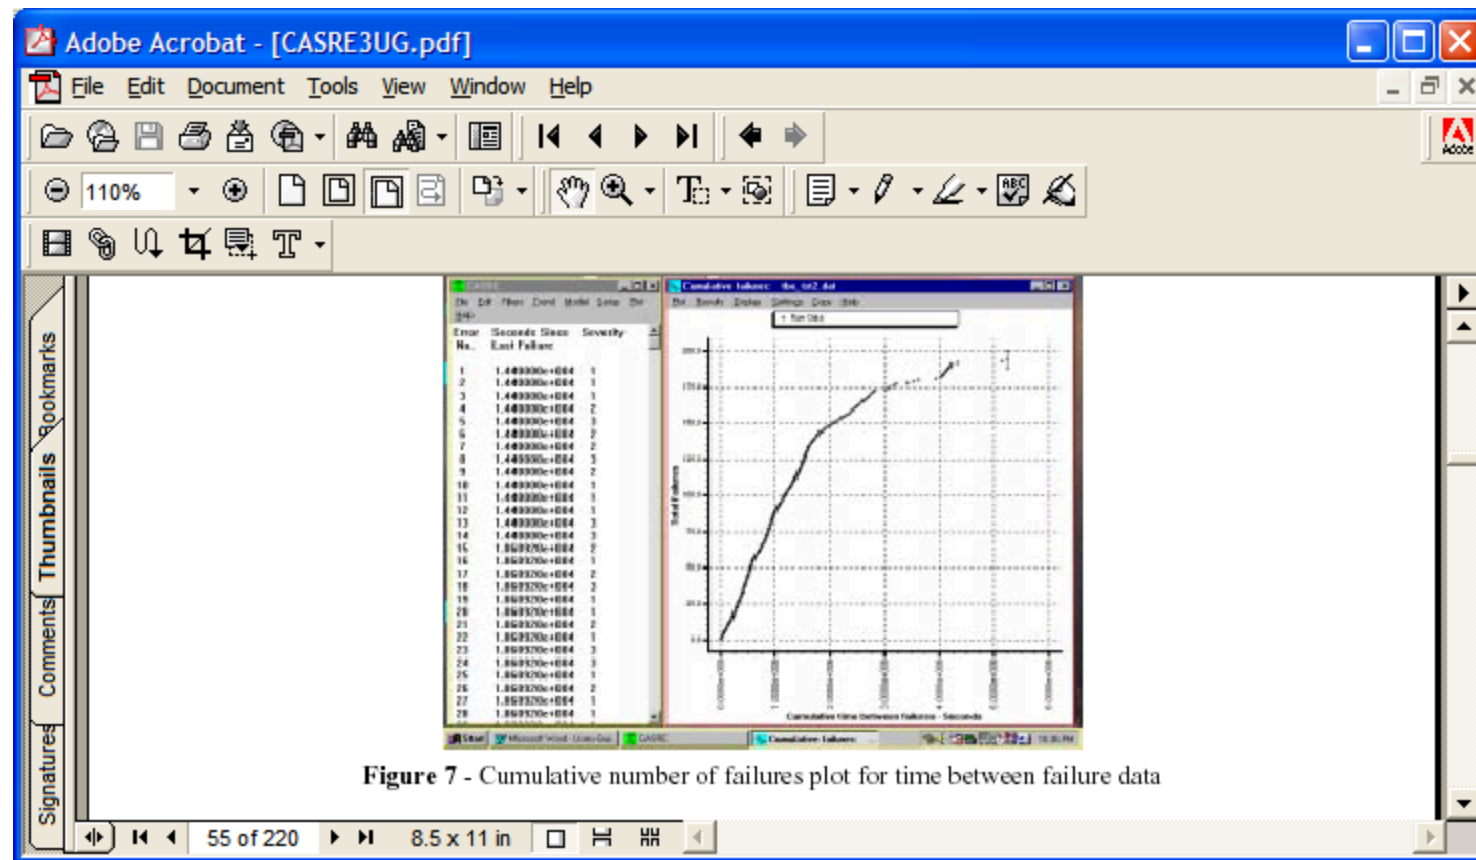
Adobe Acrobat - [CASRE3UG.pdf]

File Edit Document Tools View Window Help

110%

Bookmarks Thumbnails Comments Signatures

Error No. Seconds Since Last Failure Severity

1 1.400000e+004 1
2 1.400000e+004 1
3 1.400000e+004 1
4 1.400000e+004 2
5 1.400000e+004 3
6 1.400000e+004 2
7 1.400000e+004 2
8 1.440000e+004 3
9 1.400000e+004 2
10 1.400000e+004 1
11 1.400000e+004 1
12 1.400000e+004 1
13 1.400000e+004 3
14 1.400000e+004 3
15 1.860920e+004 2
16 1.860920e+004 1
17 1.860920e+004 2
18 1.860920e+004 2
19 1.860920e+004 1
20 1.860920e+004 1
21 1.860920e+004 2
22 1.860920e+004 1
23 1.860920e+004 1
24 1.860920e+004 3
25 1.860920e+004 1
26 1.860920e+004 2
27 1.860920e+004 1
28 1.860920e+004 1

Cumulative failures: tbe_tst2.dat

Total Failures

Cumulative time between failures - Seconds

Start Microsoft Word - Users Gui CASRE Cumulative failures

Figure 7 - Cumulative number of failures plot for time between failure data

55 of 220 8.5 x 11 in